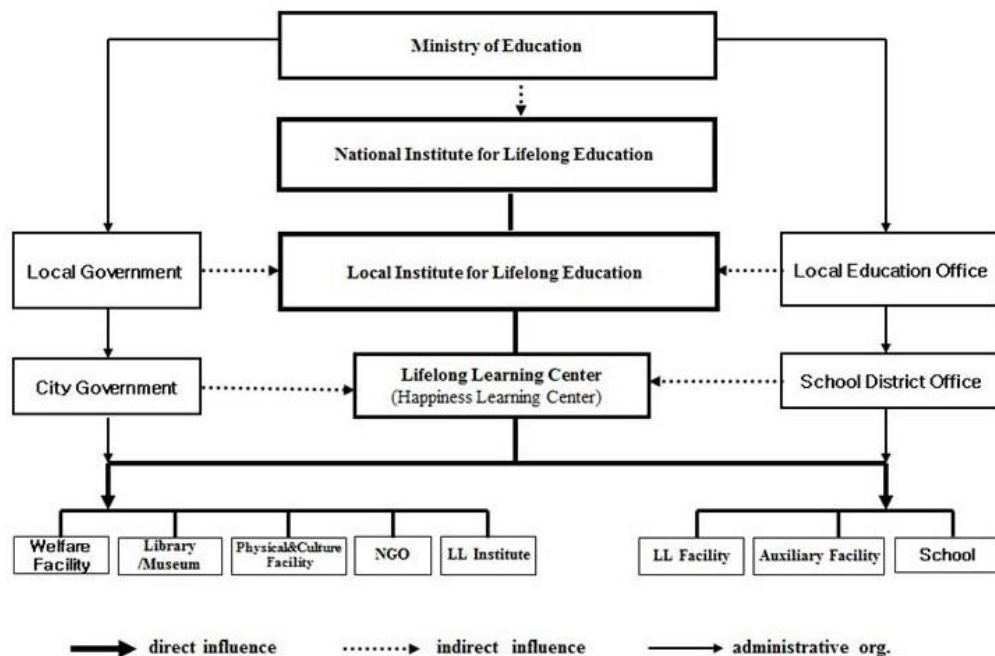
Ministry of Education

National Institute for Lifelong Education

Local Government

Local Institute for Lifelong Education

Local Education Office

City Government

Lifelong Learning Center
(Happiness Learning Center)

School District Office

Welfare Facility

Library /Museum

Physical&Culture Facility

NGO

LL Institute

LL Facility

Auxiliary Facility

School

direct influence

indirect influence

administrative org.